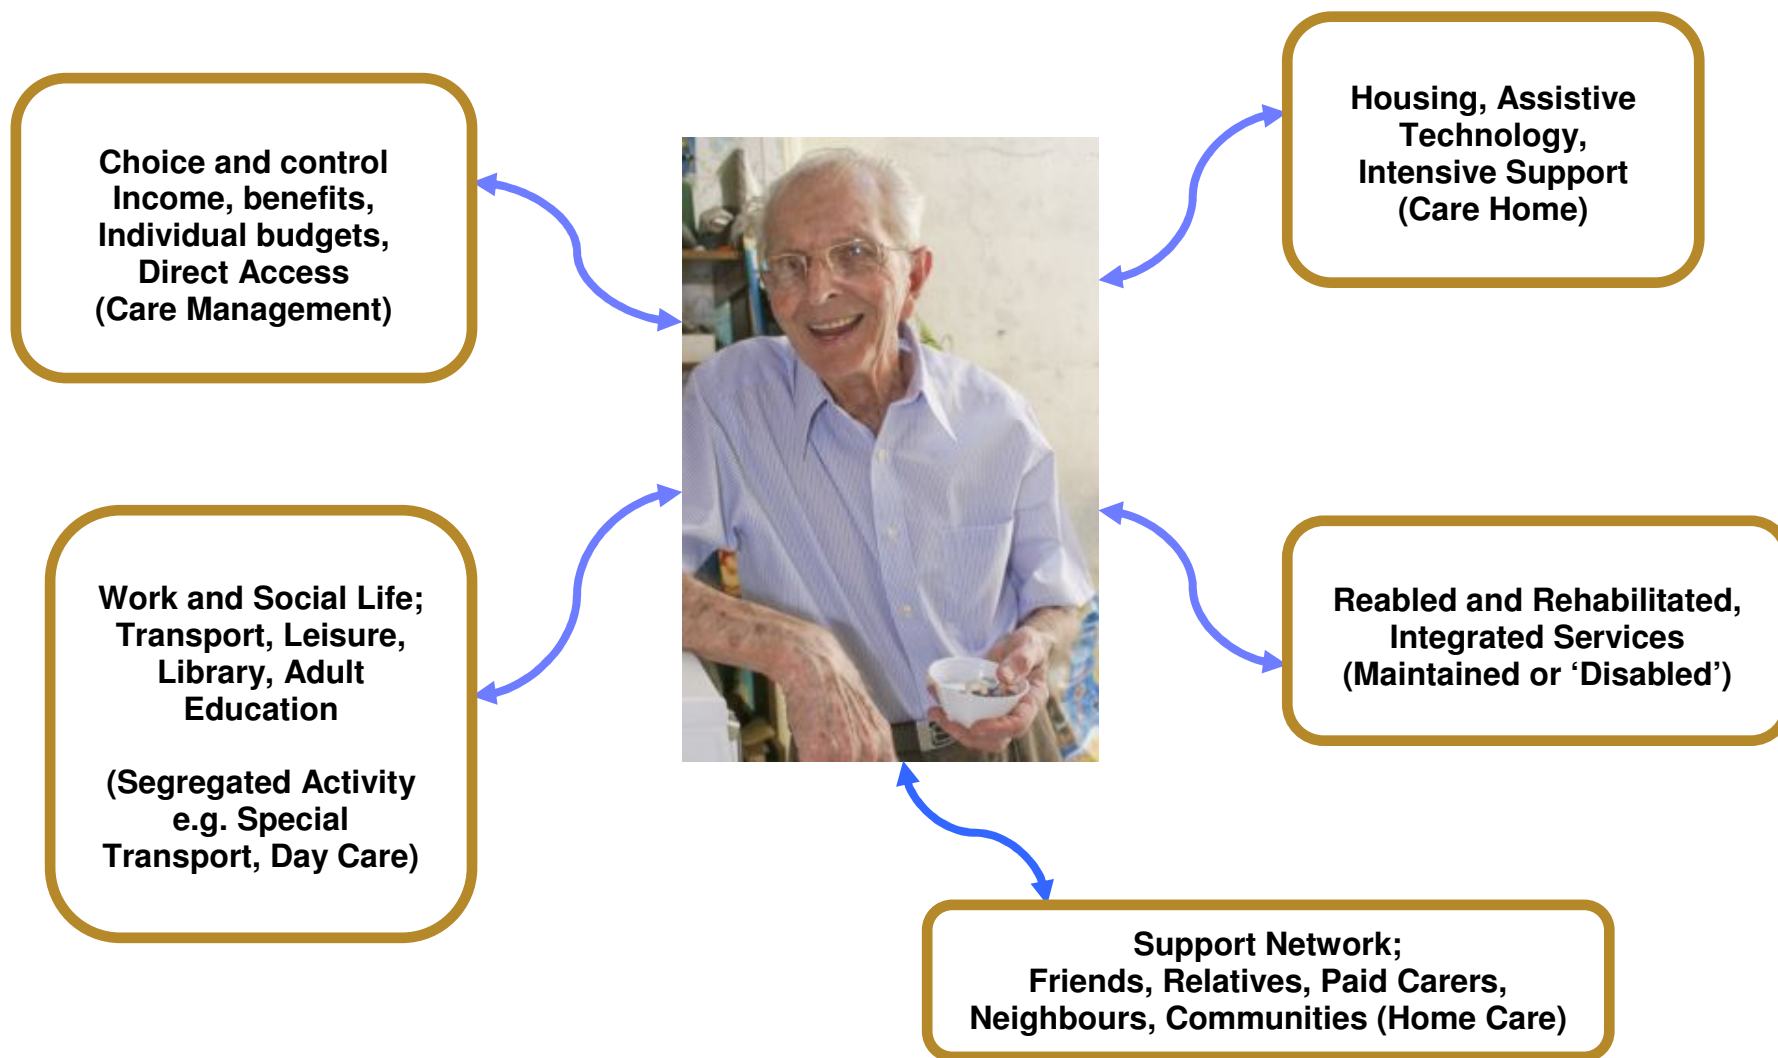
Choice and control
Income, benefits,
Individual budgets,
Direct Access
(Care Management)

Housing, Assistive
Technology,
Intensive Support
(Care Home)

Work and Social Life;
Transport, Leisure,
Library, Adult
Education

(Segregated Activity
e.g. Special
Transport, Day Care)

Reabled and Rehabilitated,
Integrated Services
(Maintained or ‘Disabled’)

Support Network;
Friends, Relatives, Paid Carers,
Neighbours, Communities (Home Care)